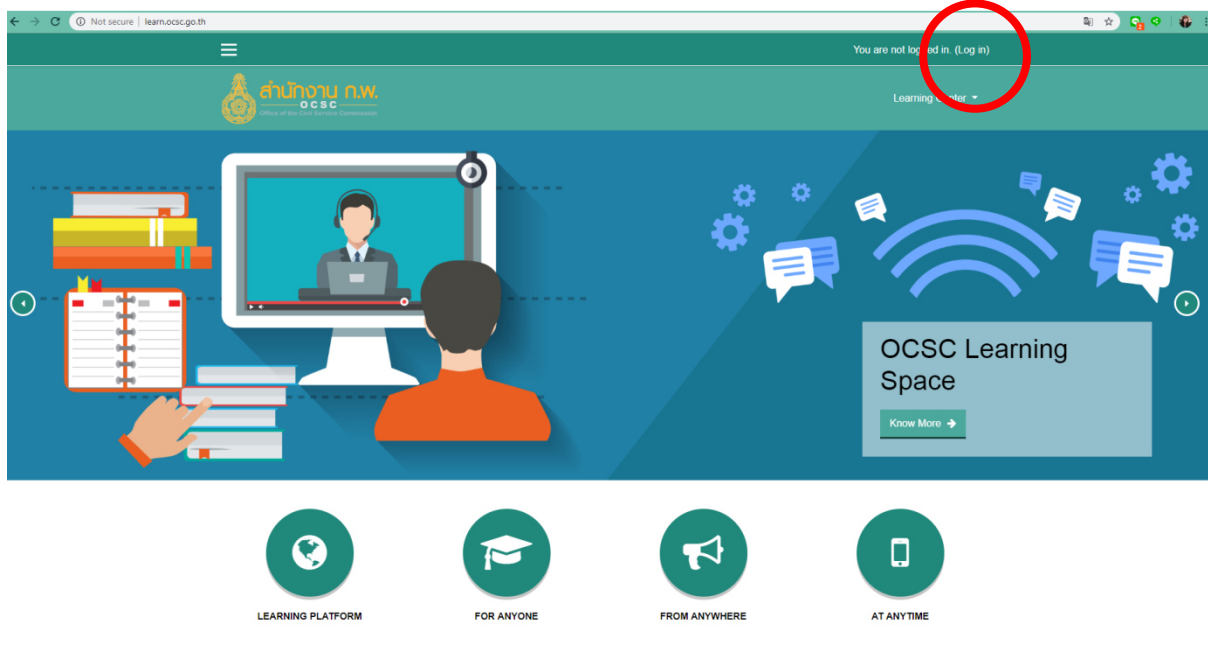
Not secure | learn.ocsc.go.th

You are not logged in. (Log in)

สำนักงาน ก.พ.
OCSC
Office of the Civil Service Commission

Learning Center

OCSC Learning Space

Know More

LEARNING PLATFORM

FOR ANYONE

FROM ANYWHERE

AT ANYTIME